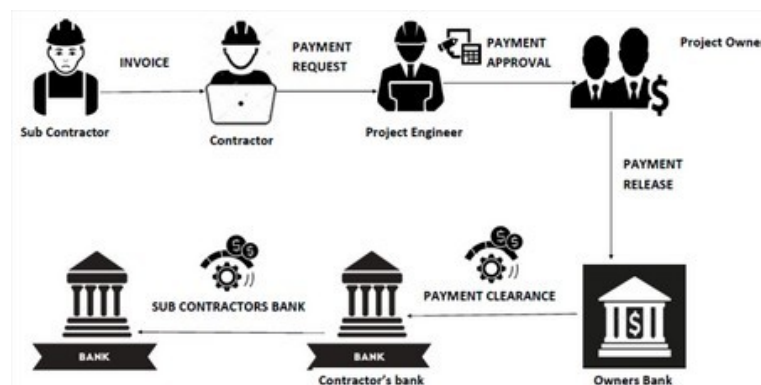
INVOICE

PAYMENT REQUEST

PAYMENT APPROVAL

Project Owne

Sub Contractor

Contractor

Project Engineer

PAYMENT RELEASE

SUB CONTRACTORS BANK

PAYMENT CLEARANCE

BANK

BANK

Contractor's bank

Owners Bank